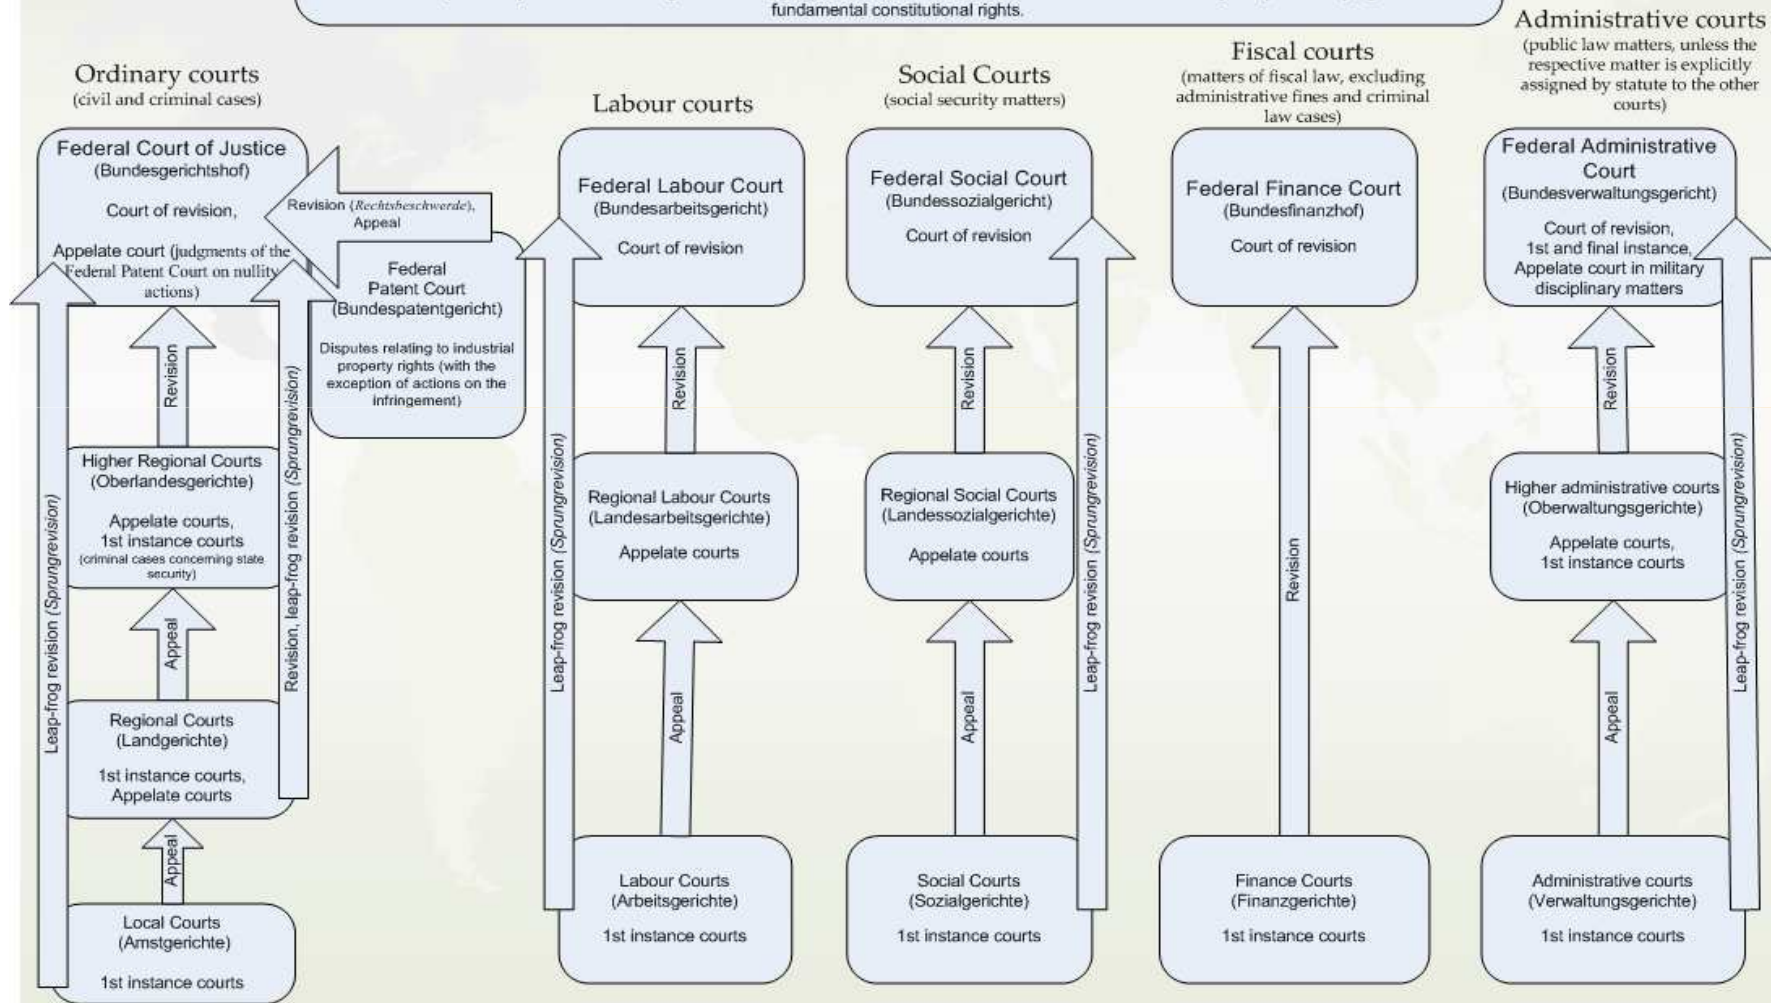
fundamental constitutional rights.

Ordinary courts
(civil and criminal cases)

Federal Court of Justice
(Bundesgerichtshof)

Court of revision,

Appelate court (judgments of the Federal Patent Court on nullity actions)

Revision (Rechtsbeschwerde), Appeal

Federal Patent Court
(Bundespatentgericht)

Disputes relating to industrial property rights (with the exception of actions on the infringement)

Revision

Higher Regional Courts
(Oberlandesgerichte)

Appelate courts,
1st instance courts
(criminal cases concerning state security)

Appeal

Regional Courts
(Landgerichte)

1st instance courts,
Appelate courts

Appeal

Local Courts
(Amstgerichte)

1st instance courts

Leap-frog revision (Sprungrevision)

Revision, leap-frog revision (Sprungrevision)

Labour courts

Federal Labour Court
(Bundesarbeitsgericht)

Court of revision

Revision

Regional Labour Courts
(Landesarbeitsgerichte)

Appelate courts

Appeal

Labour Courts
(Arbeitsgerichte)

1st instance courts

Leap-frog revision (Sprungrevision)

Social Courts
(social security matters)

Federal Social Court
(Bundessozialgericht)

Court of revision

Revision

Regional Social Courts
(Landessozialgerichte)

Appelate courts

Appeal

Social Courts
(Sozialgerichte)

1st instance courts

Leap-frog revision (Sprungrevision)

Fiscal courts
(matters of fiscal law, excluding administrative fines and criminal law cases)

Federal Finance Court
(Bundesfinanzhof)

Court of revision

Revision

Finance Courts
(Finanzgerichte)

1st instance courts

Administrative courts
(public law matters, unless the respective matter is explicitly assigned by statute to the other courts)

Federal Administrative Court
(Bundesverwaltungsgericht)

Court of revision,
1st and final instance,
Appelate court in military disciplinary matters

Revision

Higher administrative courts
(Oberwaltungsgerichte)

Appelate courts,
1st instance courts

Appeal

Administrative courts
(Verwaltungsgerichte)

1st instance courts

Leap-frog revision (Sprungrevision)